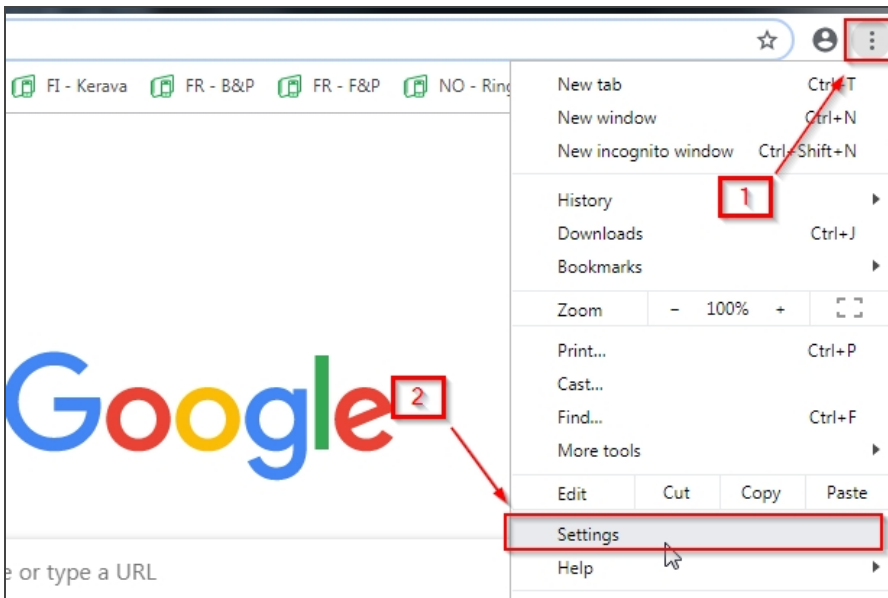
FI - Kerava FR - B&P FR - F&P NO - Ring

New tab Ctrl+T
New window Ctrl+N
New incognito window Ctrl+Shift+N

History
Downloads Ctrl+J
Bookmarks

Zoom − 100% +

Print... Ctrl+P
Cast...
Find... Ctrl+F
More tools

Edit Cut Copy Paste

Settings
Help

1

2

Google

e or type a URL